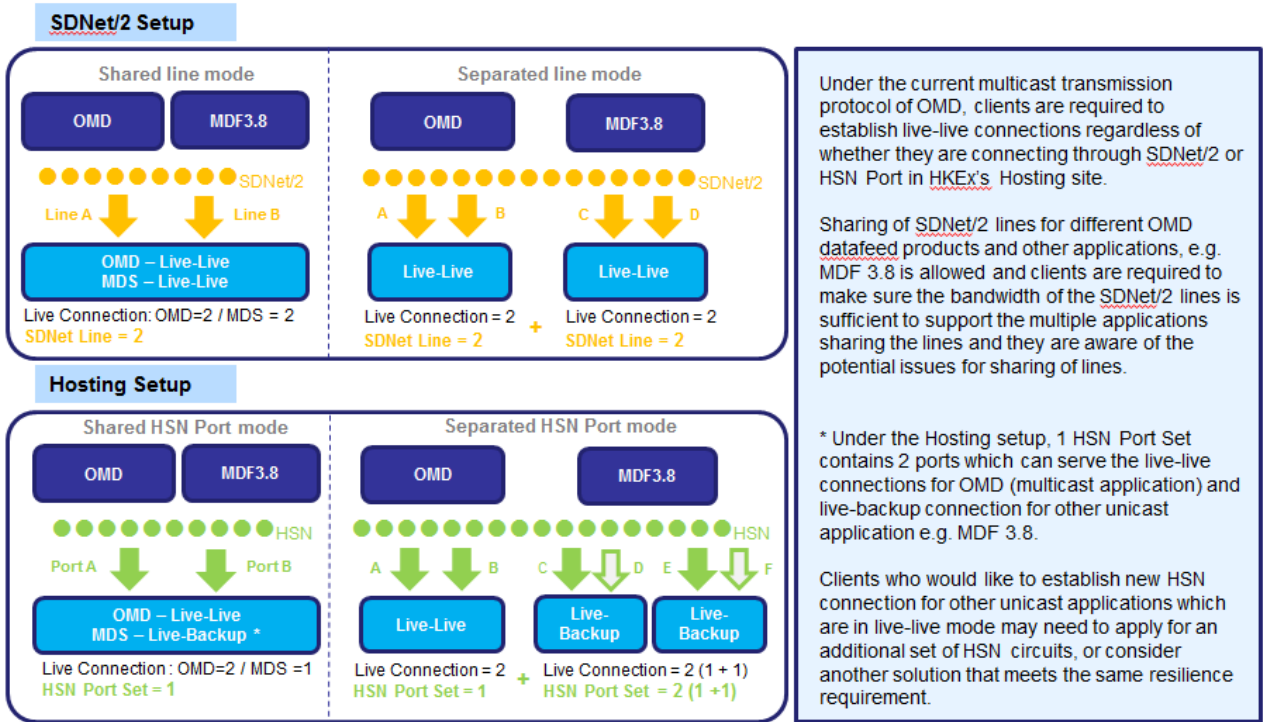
SDNet/2 Setup

Shared line mode

OMD

MDF3.8

SDNet/2

Line A

Line B

OMD – Live-Live
MDS – Live-Live

Live Connection: OMD=2 / MDS = 2
SDNet Line = 2

Separated line mode

OMD

MDF3.8

SDNet/2

A

B

C

D

Live-Live

Live-Live

Live Connection = 2
SDNet Line = 2

+

Live Connection = 2
SDNet Line = 2

Hosting Setup

Shared HSN Port mode

OMD

MDF3.8

HSN

Port A

Port B

OMD – Live-Live
MDS – Live-Backup *

Live Connection : OMD=2 / MDS =1
HSN Port Set = 1

Separated HSN Port mode

OMD

MDF3.8

HSN

A

B

C

D

E

F

Live-Live

Live-Backup

Live-Backup

Live Connection = 2
HSN Port Set = 1

+

Live Connection = 2 (1 + 1)
HSN Port Set = 2 (1 +1)

Under the current multicast transmission protocol of OMD, clients are required to establish live-live connections regardless of whether they are connecting through SDNet/2 or HSN Port in HKEx's Hosting site.

Sharing of SDNet/2 lines for different OMD datafeed products and other applications, e.g. MDF 3.8 is allowed and clients are required to make sure the bandwidth of the SDNet/2 lines is sufficient to support the multiple applications sharing the lines and they are aware of the potential issues for sharing of lines.

* Under the Hosting setup, 1 HSN Port Set contains 2 ports which can serve the live-live connections for OMD (multicast application) and live-backup connection for other unicast application e.g. MDF 3.8.

Clients who would like to establish new HSN connection for other unicast applications which are in live-live mode may need to apply for an additional set of HSN circuits, or consider another solution that meets the same resilience requirement.